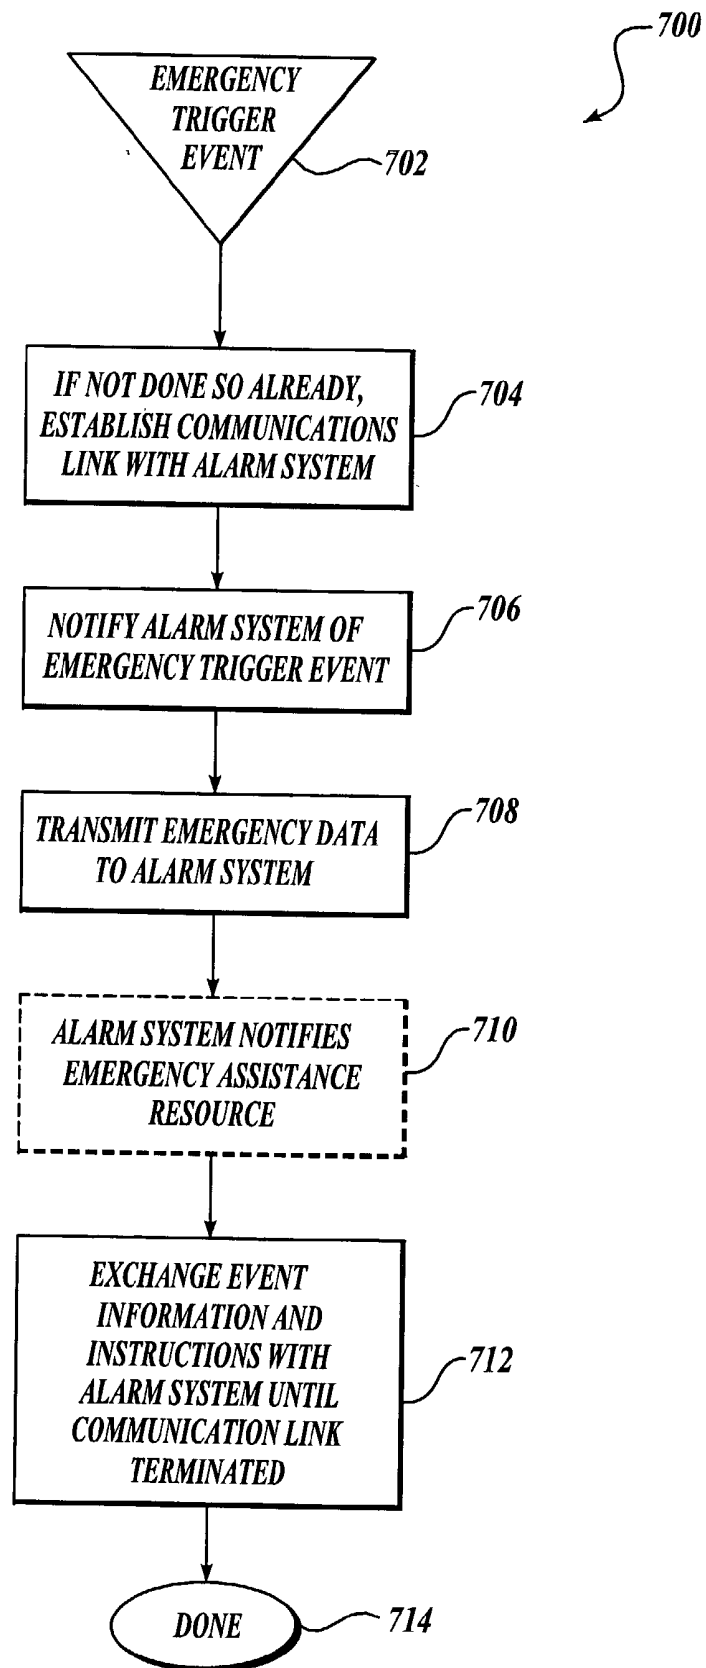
700

EMERGENCY TRIGGER EVENT

702

IF NOT DONE SO ALREADY, ESTABLISH COMMUNICATIONS LINK WITH ALARM SYSTEM

704

NOTIFY ALARM SYSTEM OF EMERGENCY TRIGGER EVENT

706

TRANSMIT EMERGENCY DATA TO ALARM SYSTEM

708

ALARM SYSTEM NOTIFIES EMERGENCY ASSISTANCE RESOURCE

710

EXCHANGE EVENT INFORMATION AND INSTRUCTIONS WITH ALARM SYSTEM UNTIL COMMUNICATION LINK TERMINATED

712

DONE

714